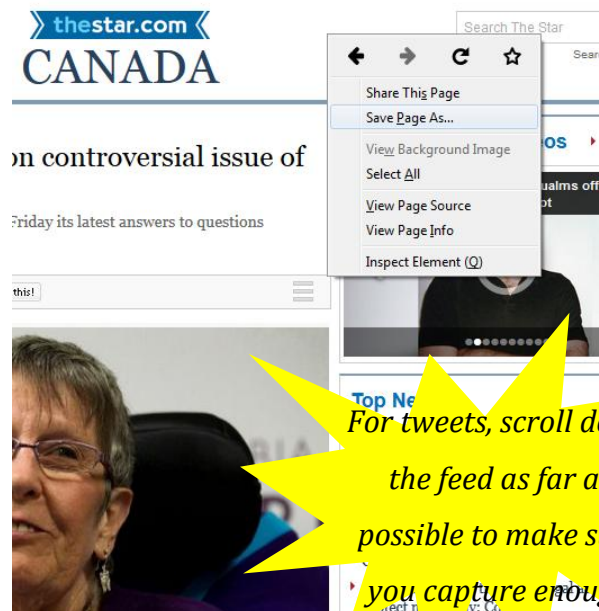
thestar.com
CANADA

Search The Star
Sear

Share This Page
Save Page As...
View Background Image
Select All
View Page Source
View Page Info
Inspect Element (Q)

on controversial issue of

Friday its latest answers to questions

this!

os
ualms off
ot

Top Ne

For tweets, scroll do
the feed as far a
possible to make s
you capture enou